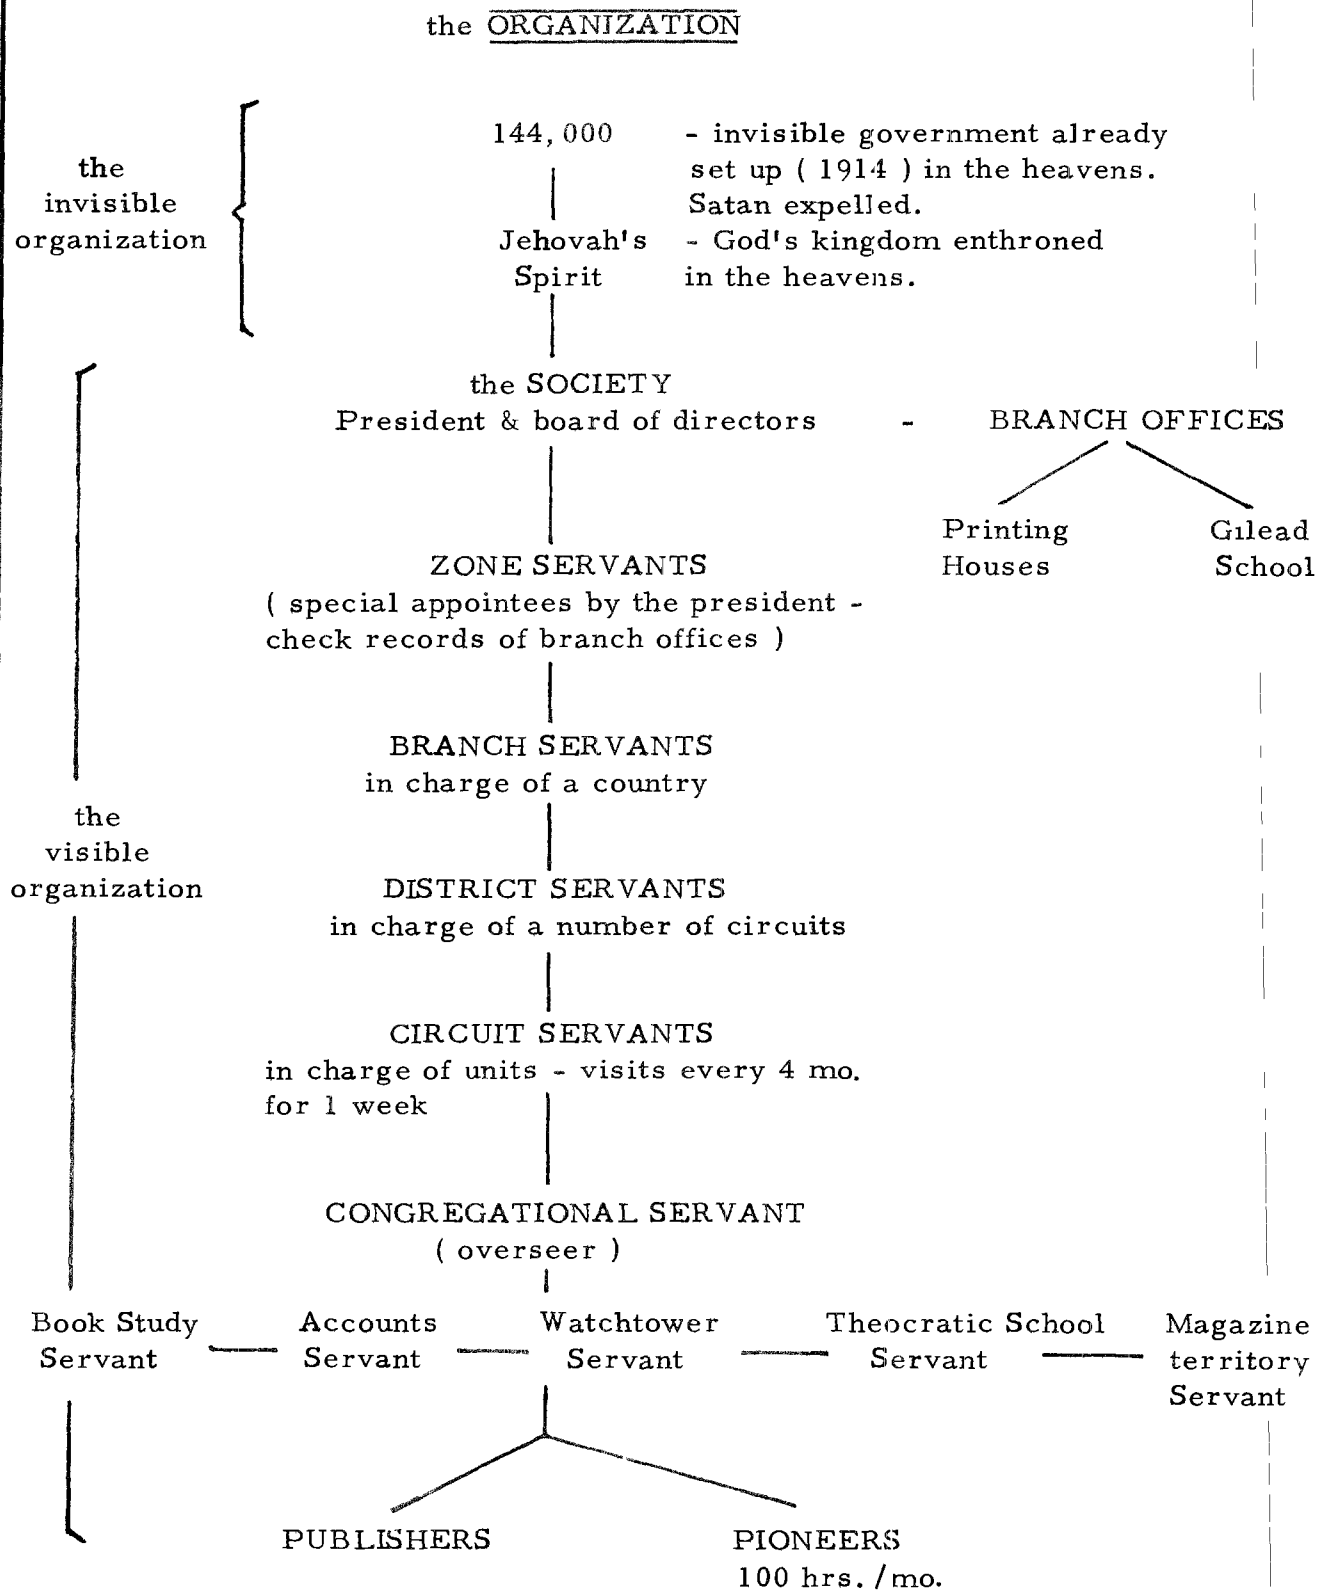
the ORGANIZATION

the invisible organization

144,000

Jehovah's Spirit

- invisible government already set up ( 1914 ) in the heavens. Satan expelled.
- God's kingdom enthroned in the heavens.

the visible organization

the SOCIETY
President & board of directors - BRANCH OFFICES

Printing Houses

Gilead School

ZONE SERVANTS
( special appointees by the president - check records of branch offices )

BRANCH SERVANTS
in charge of a country

DISTRICT SERVANTS
in charge of a number of circuits

CIRCUIT SERVANTS
in charge of units - visits every 4 mo. for 1 week

CONGREGATIONAL SERVANT
( overseer )

Book Study Servant — Accounts Servant — Watchtower Servant — Theocratic School Servant — Magazine territory Servant

PUBLISHERS

PIONEERS
100 hrs. / mo.